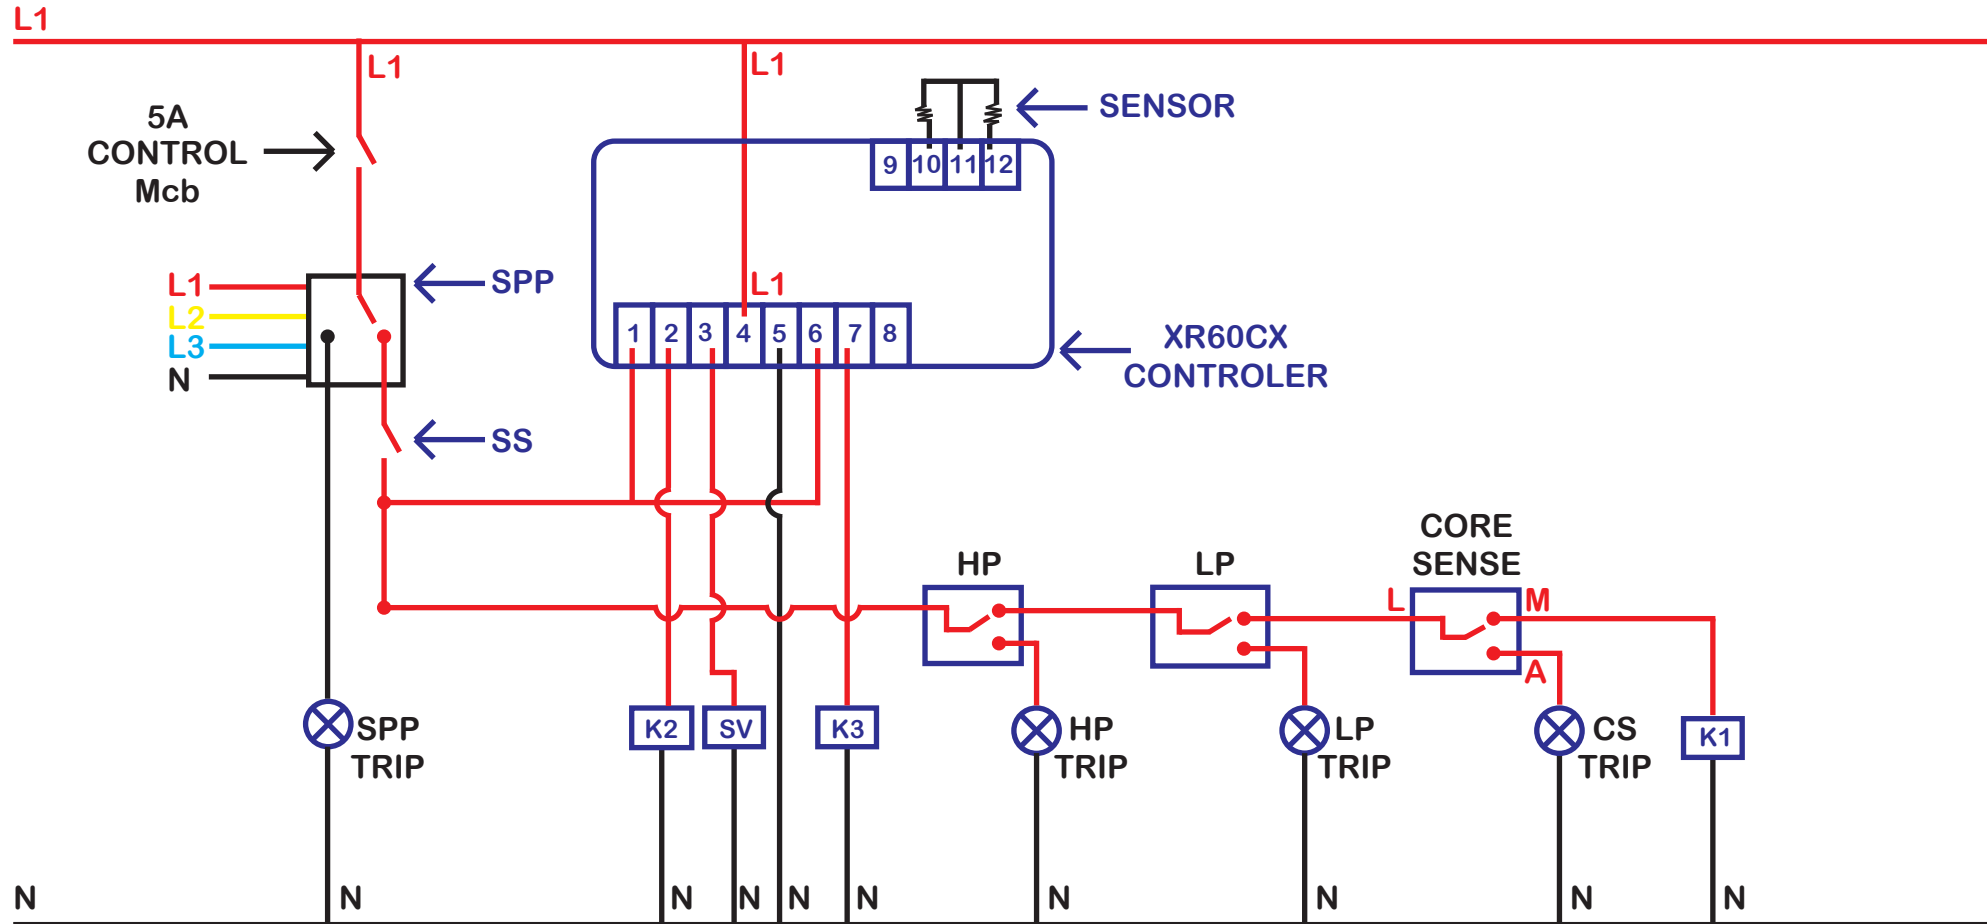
L1

L1

L1

5A
CONTROL
Mcb

SENSOR

9 10 11 12

L1
L2
L3
N

SPP

L1

1 2 3 4 5 6 7 8

XR60CX
CONTROLER

SS

CORE
SENSE

HP

LP

L M

A

SPP
TRIP

K2 SV K3

HP
TRIP

LP
TRIP

CS
TRIP

K1

N N N N N N N N N N